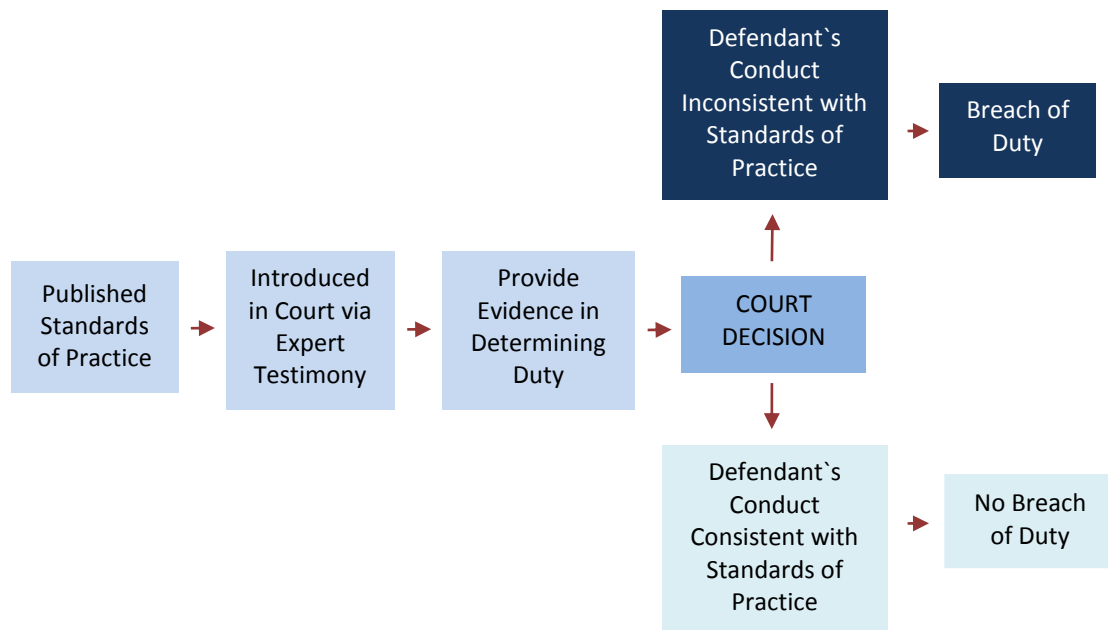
Published Standards of Practice

Introduced in Court via Expert Testimony

Provide Evidence in Determining Duty

COURT DECISION

Defendant`s Conduct Inconsistent with Standards of Practice

Breach of Duty

Defendant`s Conduct Consistent with Standards of Practice

No Breach of Duty